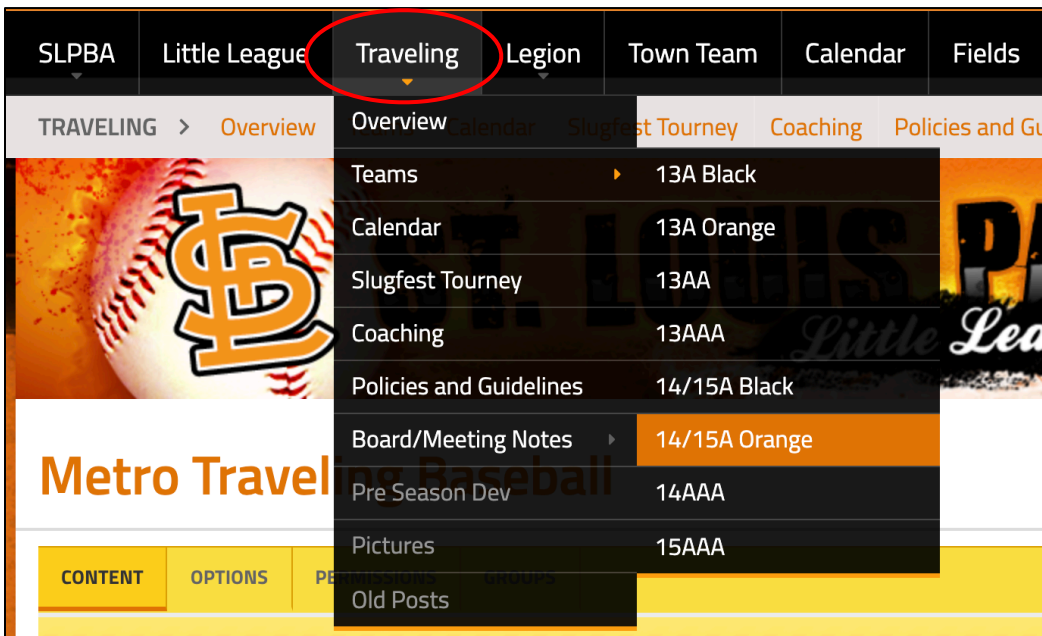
SLPBA Little League Traveling Legion Town Team Calendar Fields

TRAVELING > Overview Calendar Slugfest Tourney Coaching Policies and Gu

Overview
Teams
Calendar
Slugfest Tourney
Coaching
Policies and Guidelines
Board/Meeting Notes
Pre Season Dev
Pictures
Old Posts

13A Black
13A Orange
13AA
13AAA
14/15A Black
14/15A Orange
14AAA
15AAA

SL

ST. LOUIS P

Little Lea

Metro Traveling Baseball

CONTENT OPTIONS PERMISSIONS GROUPS